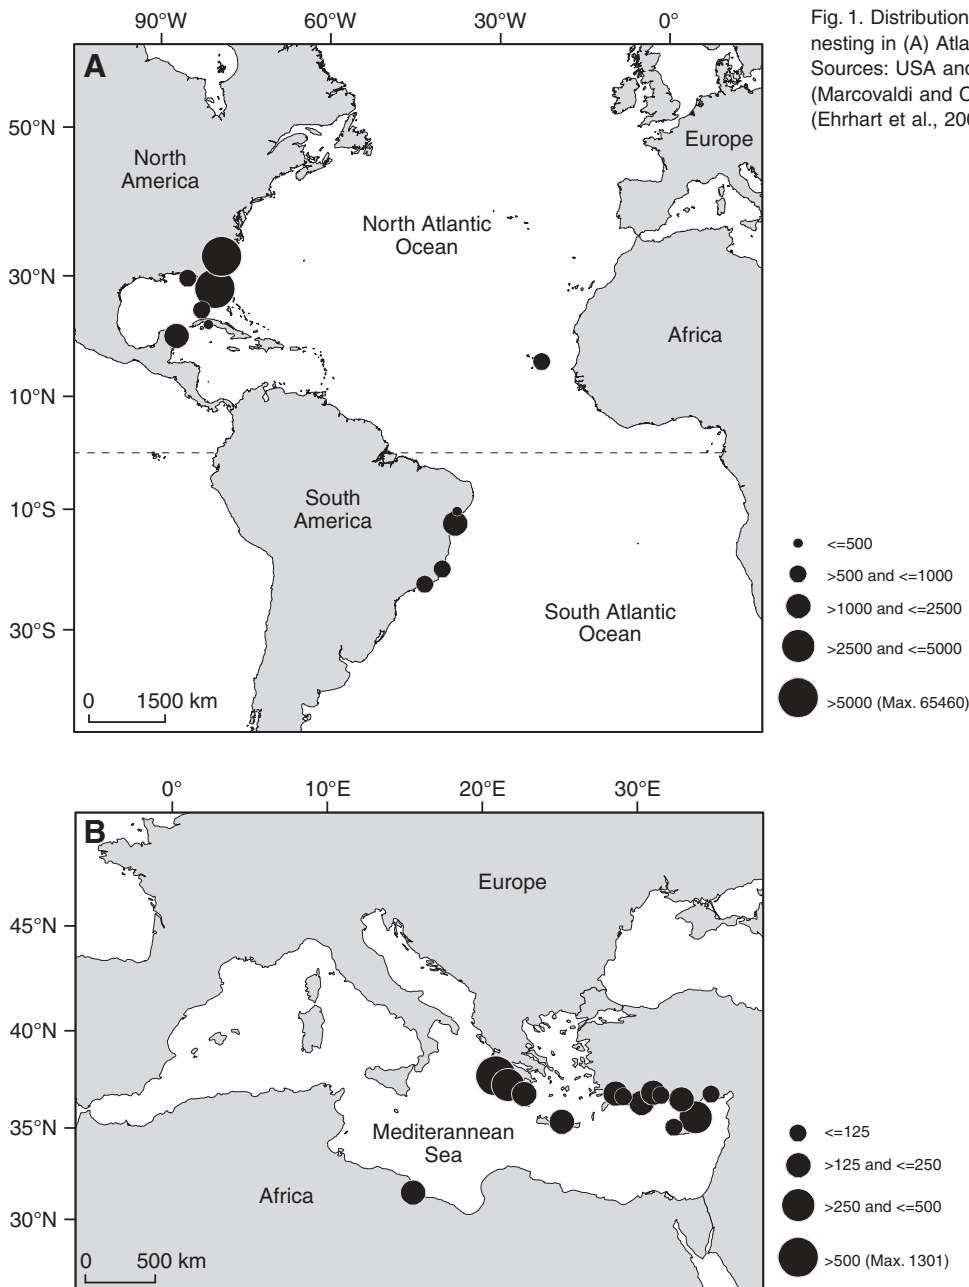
Fig. 1. Distribution
nesting in (A) Atla
Sources: USA and
(Marcovaldi and C
(Ehrhart et al., 200

90°W 60°W 30°W 0°

A

50°N

30°N

10°N

10°S

30°S

North America

Europe

North Atlantic Ocean

Africa

South America

South Atlantic Ocean

0 1500 km

<=500
>500 and <=1000
>1000 and <=2500
>2500 and <=5000
>5000 (Max. 65460)

0° 10°E 20°E 30°E

B

45°N

40°N

35°N

30°N

Europe

Mediterannean Sea

Africa

0 500 km

<=125
>125 and <=250
>250 and <=500
>500 (Max. 1301)